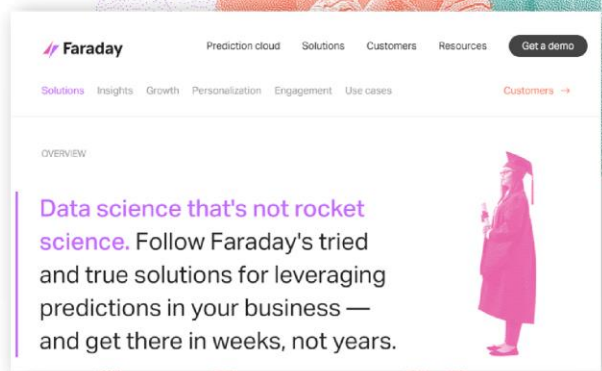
Faraday

Prediction cloud Solutions Customers Resources Get a demo

Solutions Insights Growth Personalization Engagement Use cases

Customers →

OVERVIEW

Data science that's not rocket science. Follow Faraday's tried and true solutions for leveraging predictions in your business — and get there in weeks, not years.